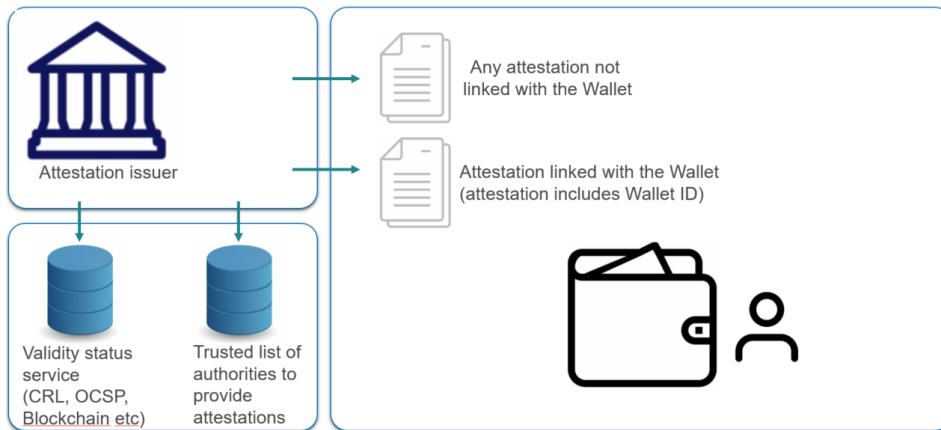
Attestation issuer

Any attestation not linked with the Wallet

Attestation linked with the Wallet (attestation includes Wallet ID)

Validity status service (CRL, OCSP, Blockchain etc)

Trusted list of authorities to provide attestations